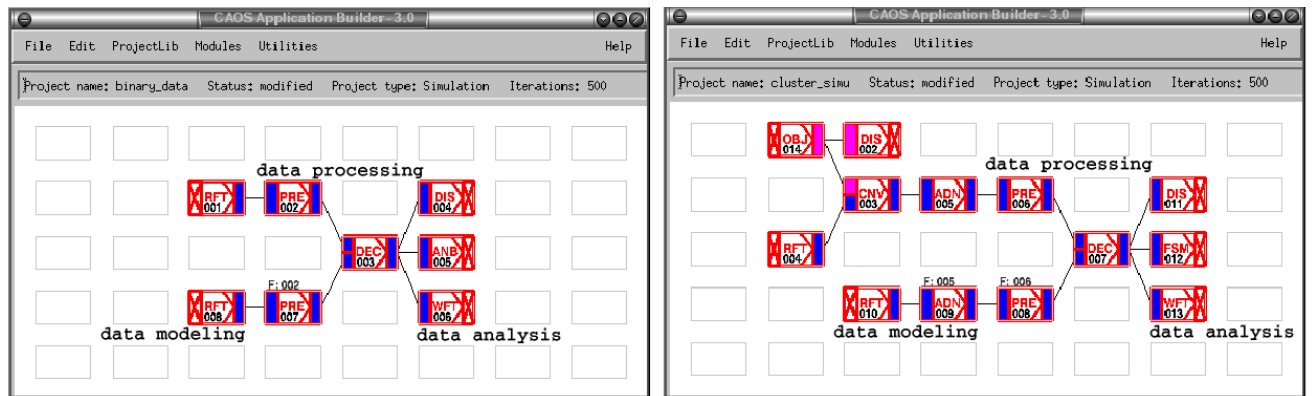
CAOS Application Builder - 3.0

File Edit ProjectLib Modules Utilities Help

Project name: binary_data Status: modified Project type: Simulation Iterations: 500

data processing

RFT 001
PRE 002
DIS 004
DEC 003
ANB 005
F: 002
RFT 008
PRE 007
WFT 006

data modeling
data analysis

CAOS Application Builder - 3.0

File Edit ProjectLib Modules Utilities Help

Project name: cluster_simu Status: modified Project type: Simulation Iterations: 500

OBJ 014
DIS 002

data processing

CNV 003
ADN 005
PRE 006
DIS 011
RFT 004
DEC 007
FSM 012
F: 005
F: 006
RFT 010
ADN 009
PRE 008
WFT 013

data modeling
data analysis